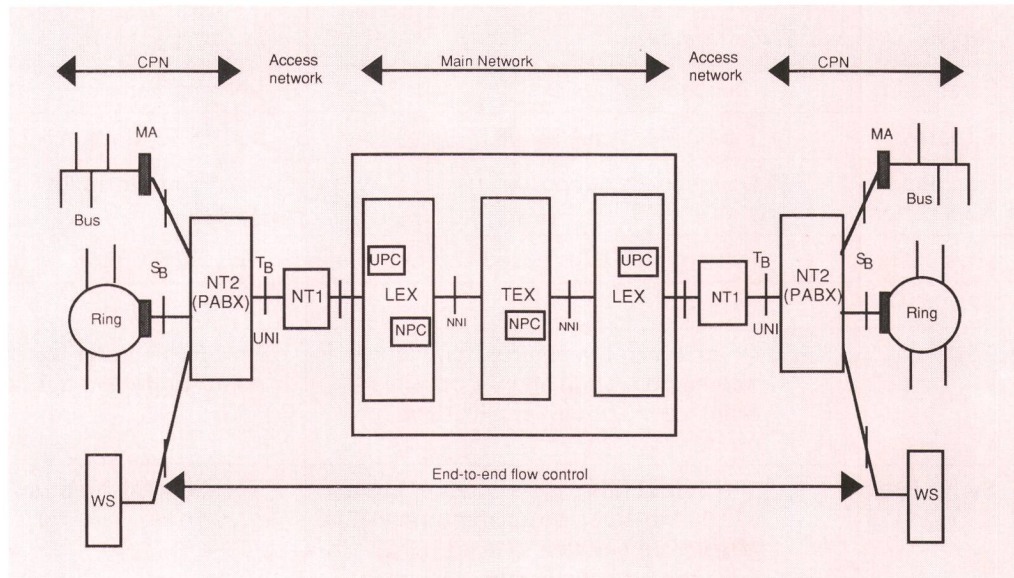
CPN
Access network
Main Network
Access network
CPN

MA
Bus
Ring
WS
$S_B$
NT2 (PABX)
$T_B$
UNI
NT1
LEX
UPC
NPC
NNI
TEX
NPC
NNI
LEX
UPC
NT1
$T_B$
UNI
NT2 (PABX)
$S_B$
MA
Bus
Ring
WS

End-to-end flow control